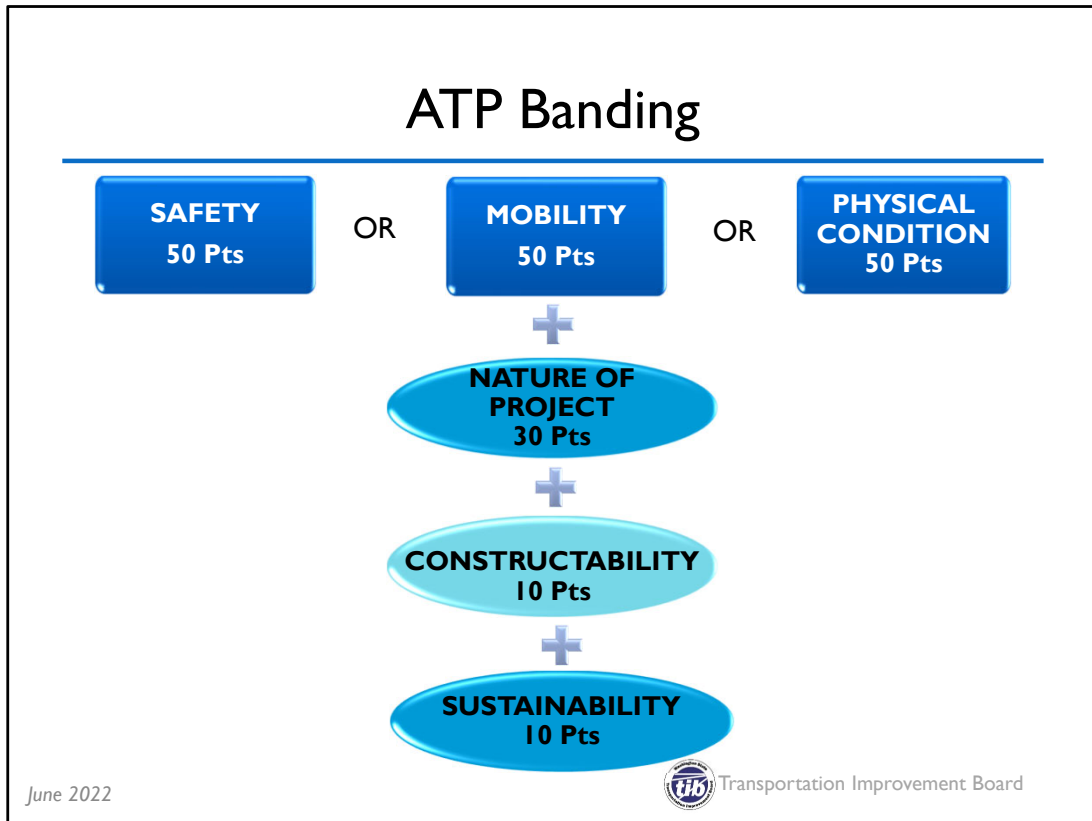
ATP Banding

SAFETY
50 Pts

OR

MOBILITY
50 Pts

OR

PHYSICAL CONDITION
50 Pts

NATURE OF PROJECT
30 Pts

CONSTRUCTABILITY
10 Pts

SUSTAINABILITY
10 Pts

June 2022

tib Transportation Improvement Board